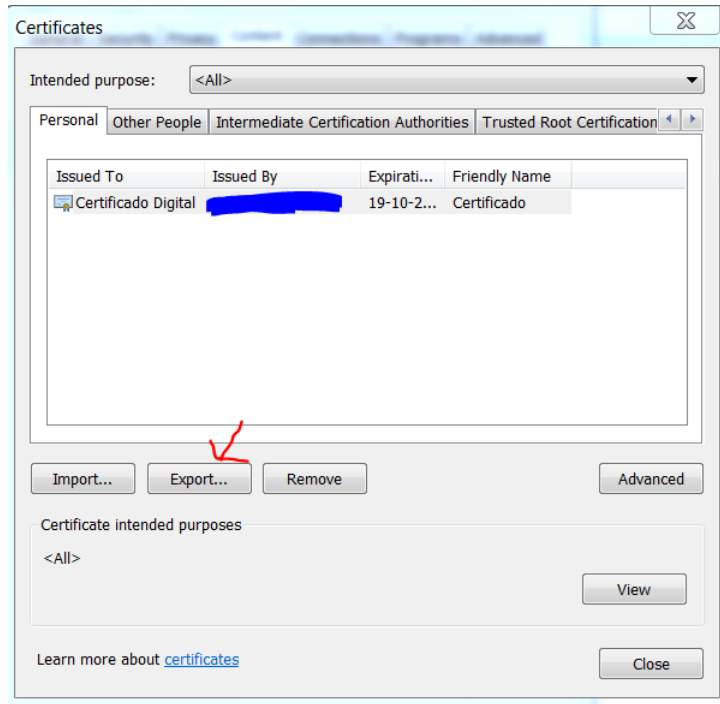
Certificates

Intended purpose: <All>

Personal | Other People | Intermediate Certification Authorities | Trusted Root Certification

| Issued To | Issued By | Expirati... | Friendly Name |
|---|---|---|---|
| Certificado Digital | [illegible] | 19-10-2... | Certificado |

Import... Export... Remove Advanced

Certificate intended purposes

<All>

View

Learn more about certificates

Close